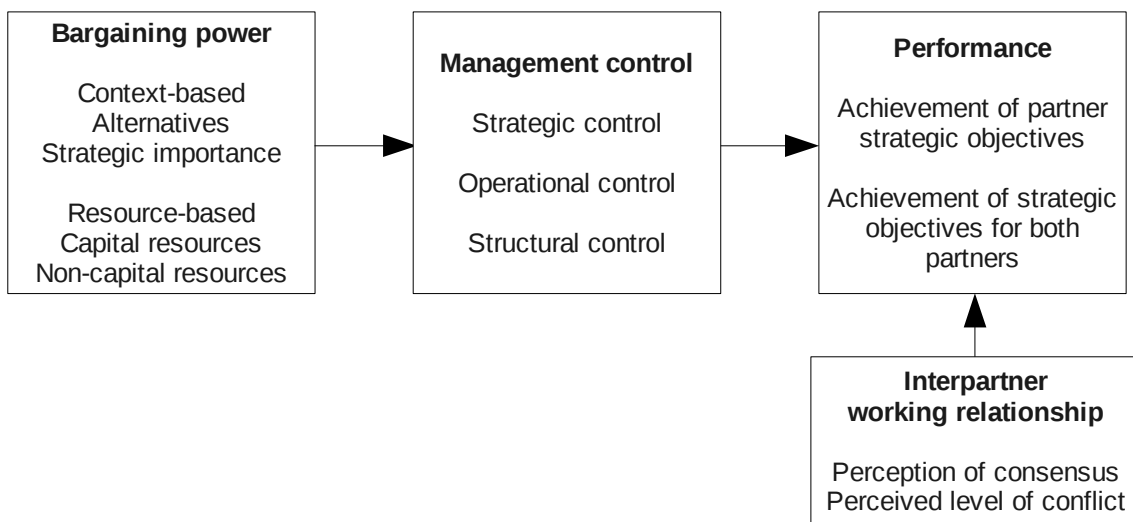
**Bargaining power**

Context-based
Alternatives
Strategic importance

Resource-based
Capital resources
Non-capital resources

**Management control**

Strategic control

Operational control

Structural control

**Performance**

Achievement of partner strategic objectives

Achievement of strategic objectives for both partners

**Interpartner working relationship**

Perception of consensus
Perceived level of conflict